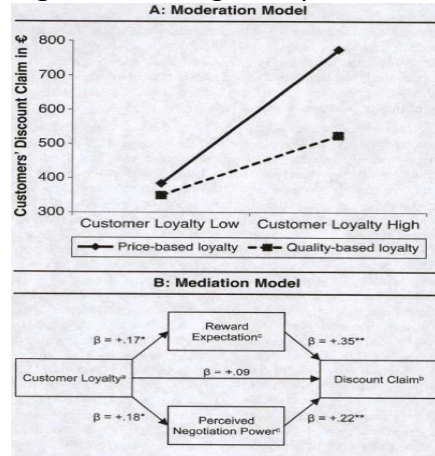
A: Moderation Model

Customers' Discount Claim in €

800
700
600
500
400
300

Customer Loyalty Low
Customer Loyalty High

Price-based loyalty
Quality-based loyalty

B: Mediation Model

Customer Loyalty$^a$

Reward Expectation$^c$

Perceived Negotiation Power$^c$

Discount Claim$^b$

$\beta = +.17^*$

$\beta = +.35^{**}$

$\beta = +.09$

$\beta = +.18^*$

$\beta = +.22^{**}$